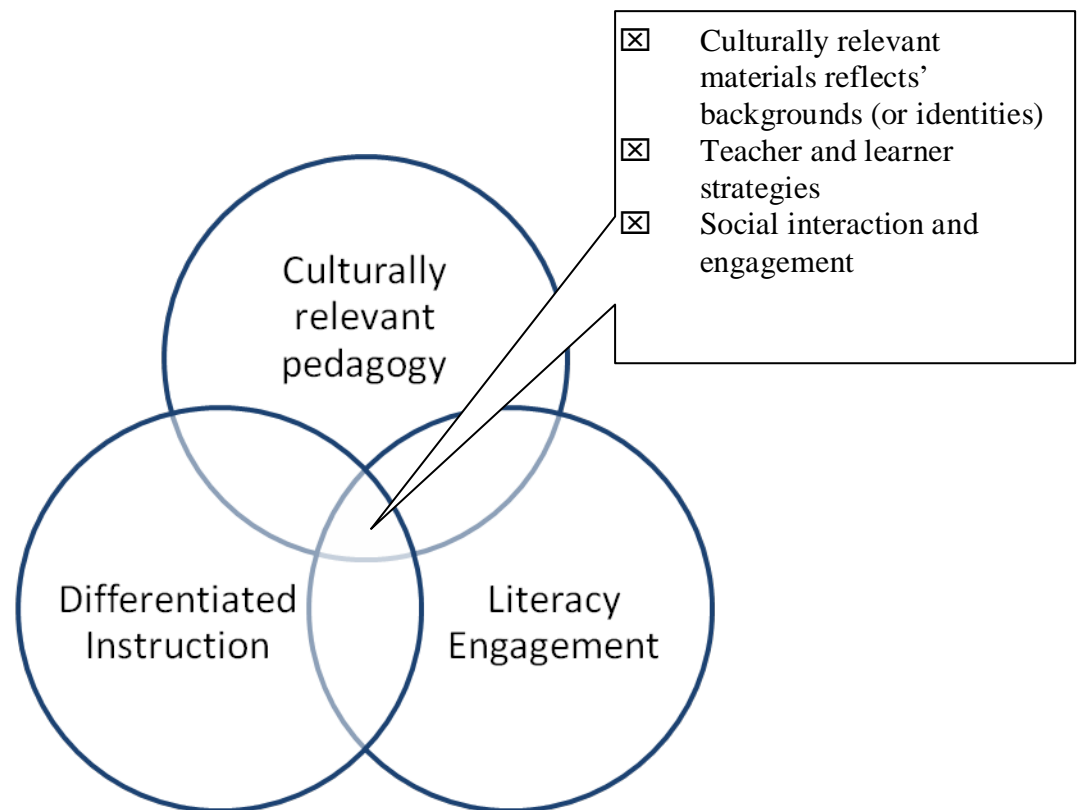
☒ Culturally relevant materials reflects' backgrounds (or identities)
☒ Teacher and learner strategies
☒ Social interaction and engagement

Culturally relevant pedagogy

Differentiated Instruction

Literacy Engagement